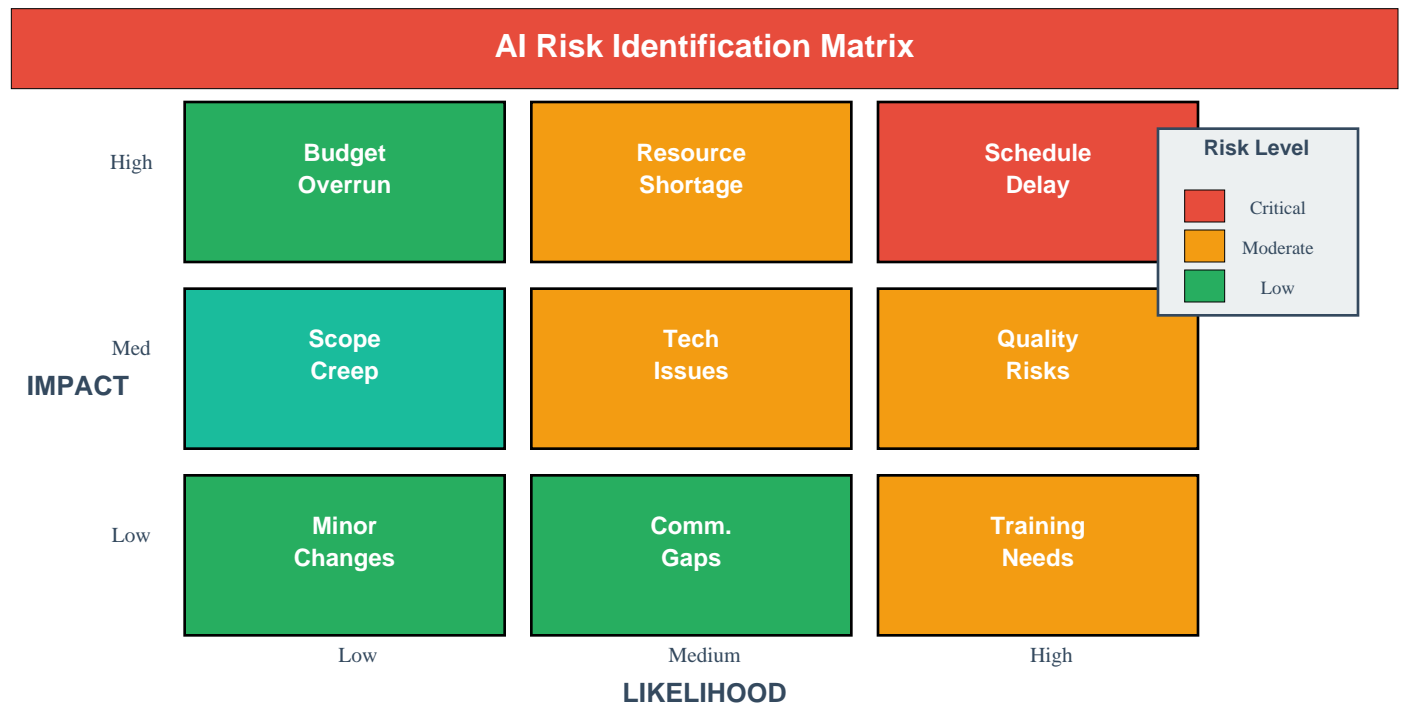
AI Risk Identification Matrix

High

Budget Overrun

Resource Shortage

Schedule Delay

Risk Level

Critical

Moderate

Low

Med

IMPACT

Scope Creep

Tech Issues

Quality Risks

Low

Minor Changes

Comm. Gaps

Training Needs

Low

Medium

High

LIKELIHOOD